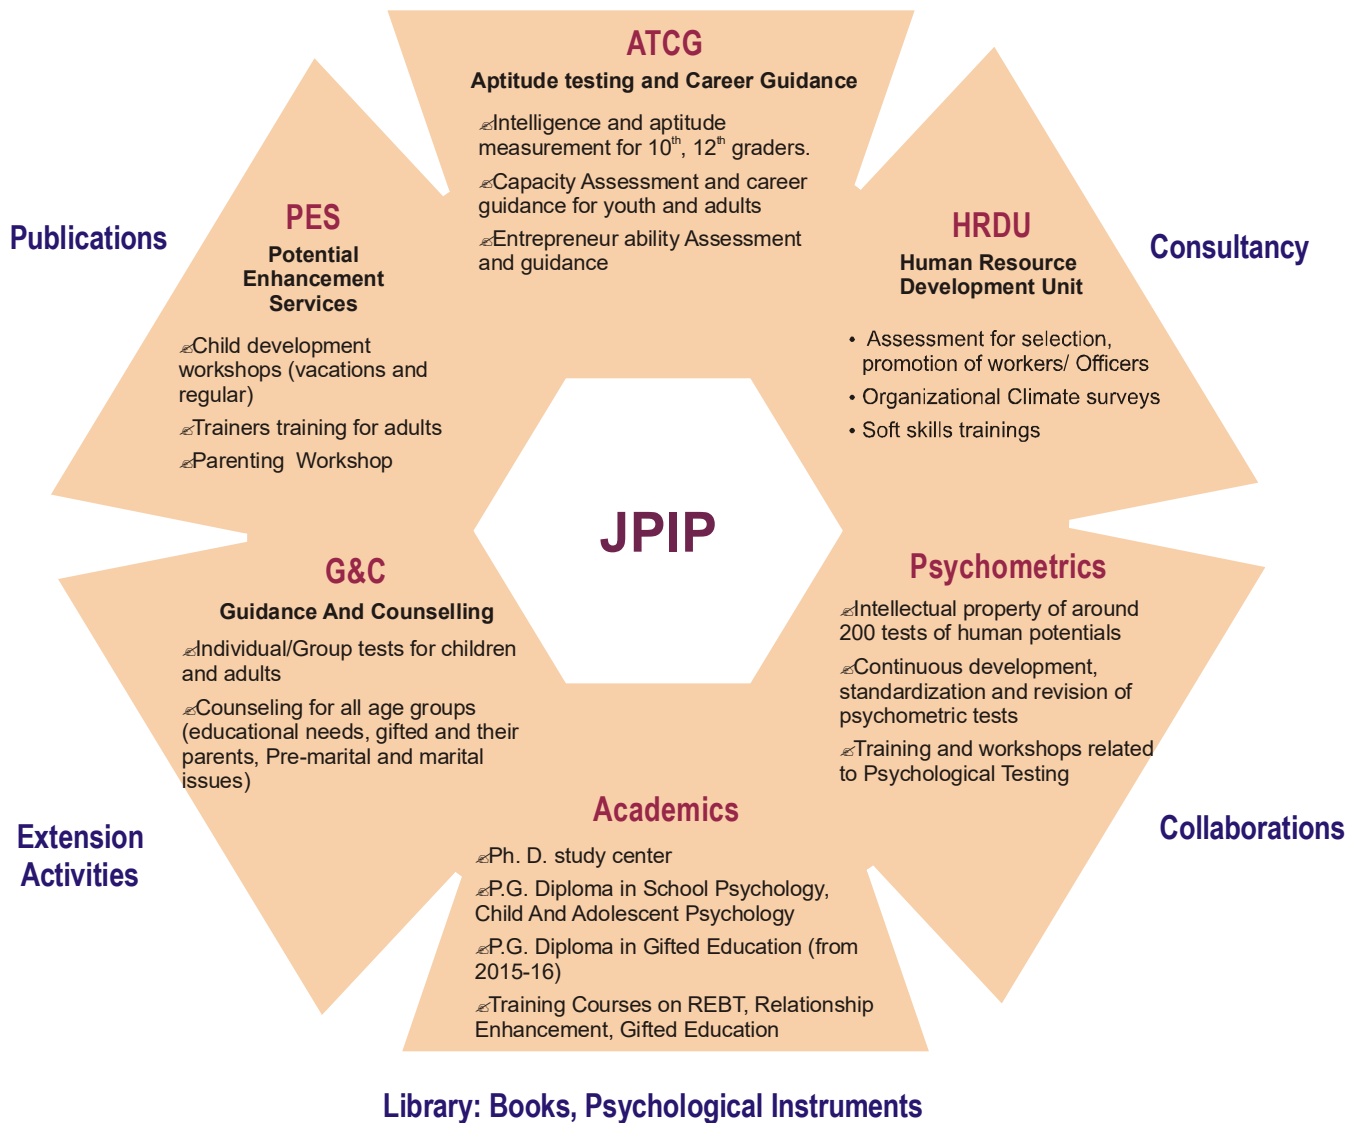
ATCG
Aptitude testing and Career Guidance

✍Intelligence and aptitude measurement for 10$^{th}$, 12$^{th}$ graders.

✍Capacity Assessment and career guidance for youth and adults

✍Entrepreneur ability Assessment and guidance

Publications

PES
Potential Enhancement Services

✍Child development workshops (vacations and regular)

✍Trainers training for adults

✍Parenting Workshop

Consultancy

HRDU
Human Resource Development Unit

• Assessment for selection, promotion of workers/ Officers

• Organizational Climate surveys

• Soft skills trainings

JPIP

G&C
Guidance And Counselling

✍Individual/Group tests for children and adults

✍Counseling for all age groups (educational needs, gifted and their parents, Pre-marital and marital issues)

Psychometrics

✍Intellectual property of around 200 tests of human potentials

✍Continuous development, standardization and revision of psychometric tests

✍Training and workshops related to Psychological Testing

Extension Activities

Academics

✍Ph. D. study center

✍P.G. Diploma in School Psychology, Child And Adolescent Psychology

✍P.G. Diploma in Gifted Education (from 2015-16)

✍Training Courses on REBT, Relationship Enhancement, Gifted Education

Collaborations

Library: Books, Psychological Instruments